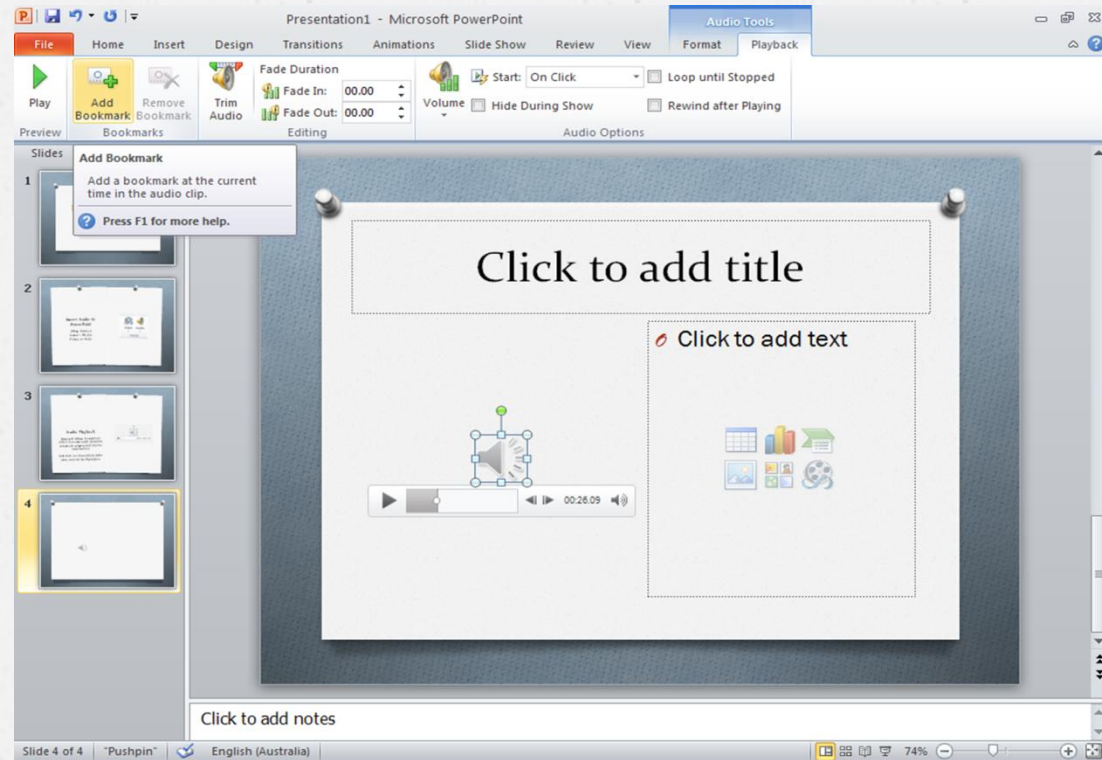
Presentation1 - Microsoft PowerPoint

Audio Tools

File | Home | Insert | Design | Transitions | Animations | Slide Show | Review | View | Format | Playback

Play
Preview

Add Bookmark
Remove Bookmark
Bookmarks

Trim Audio
Fade Duration
Fade In: 00.00
Fade Out: 00.00
Editing

Volume
Start: On Click
Hide During Show
Loop until Stopped
Rewind after Playing
Audio Options

Slides

Add Bookmark
Add a bookmark at the current time in the audio clip.
Press F1 for more help.

1
2
3
4

Click to add title

Click to add text

00:26.09

Click to add notes

Slide 4 of 4 | "Pushpin" | English (Australia) | 74%